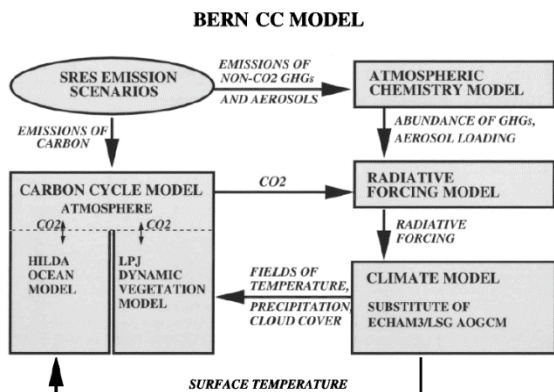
BERN CC MODEL

SRES EMISSION SCENARIOS

EMISSIONS OF NON-CO2 GHGs AND AEROSOLS

ATMOSPHERIC CHEMISTRY MODEL

EMISSIONS OF CARBON

ABUNDANCE OF GHGs, AEROSOL LOADING

CARBON CYCLE MODEL

ATMOSPHERE

CO2

RADIATIVE FORCING MODEL

CO2

CO2

RADIATIVE FORCING

HILDA OCEAN MODEL

LPJ DYNAMIC VEGETATION MODEL

FIELDS OF TEMPERATURE, PRECIPITATION, CLOUD COVER

CLIMATE MODEL

SUBSTITUTE OF ECHAM3/LSG AOGCM

SURFACE TEMPERATURE